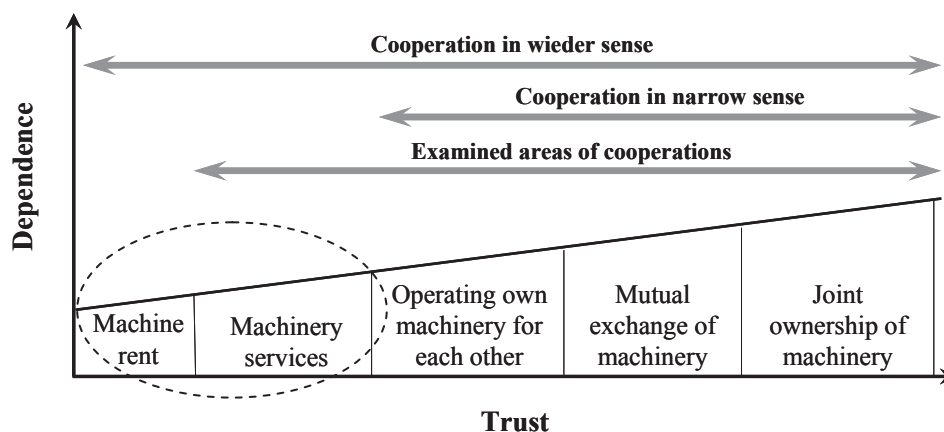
Cooperation in wieder sense

Cooperation in narrow sense

Examined areas of cooperations

Dependence

Machine rent

Machinery services

Operating own machinery for each other

Mutual exchange of machinery

Joint ownership of machinery

Trust